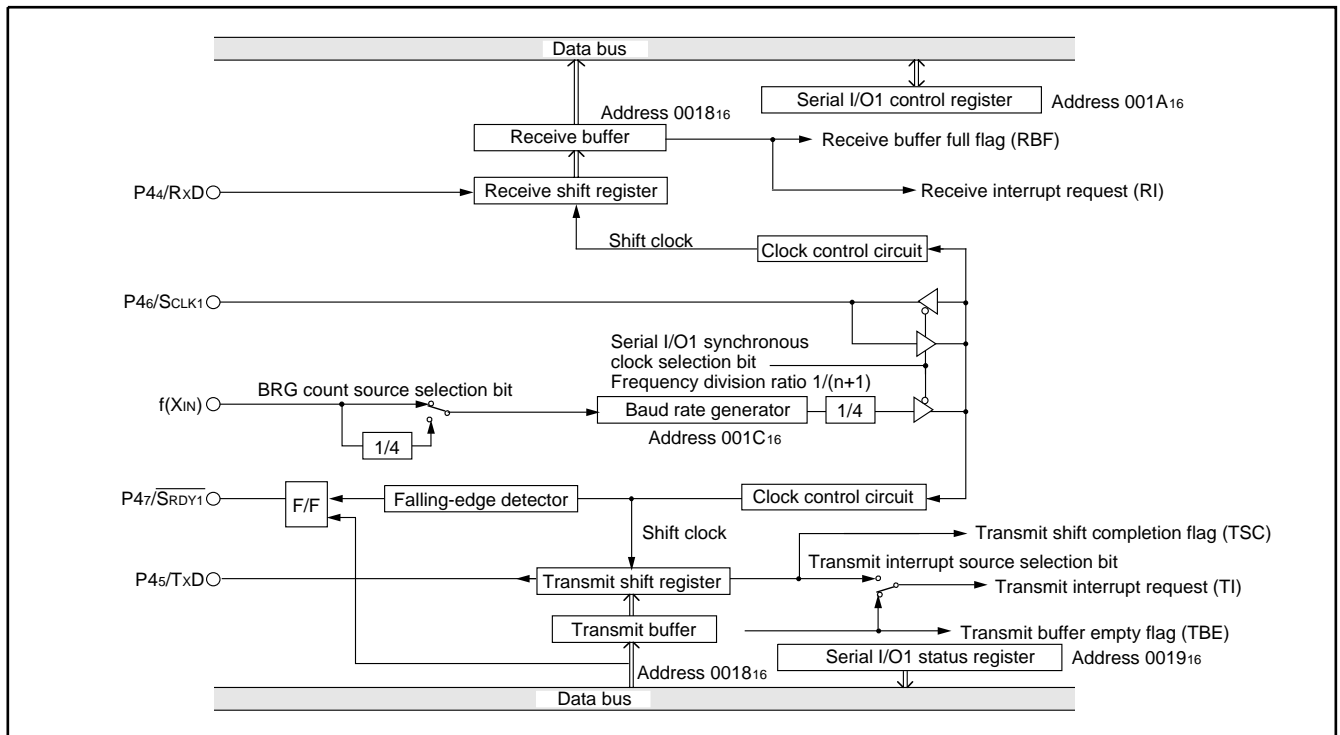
Data bus

Serial I/O1 control register

Address $001A_{16}$

Address $0018_{16}$

Receive buffer

Receive buffer full flag (RBF)

$P4_4/R_XD$

Receive shift register

Receive interrupt request (RI)

Shift clock

Clock control circuit

$P4_6/S_{CLK1}$

Serial I/O1 synchronous clock selection bit

Frequency division ratio 1/(n+1)

BRG count source selection bit

$f(X_{IN})$

Baud rate generator

1/4

1/4

Address $001C_{16}$

$P4_7/\overline{S_{RDY1}}$

F/F

Falling-edge detector

Clock control circuit

Shift clock

Transmit shift completion flag (TSC)

Transmit interrupt source selection bit

$P4_5/T_XD$

Transmit shift register

Transmit interrupt request (TI)

Transmit buffer

Transmit buffer empty flag (TBE)

Address $0018_{16}$

Serial I/O1 status register

Address $0019_{16}$

Data bus